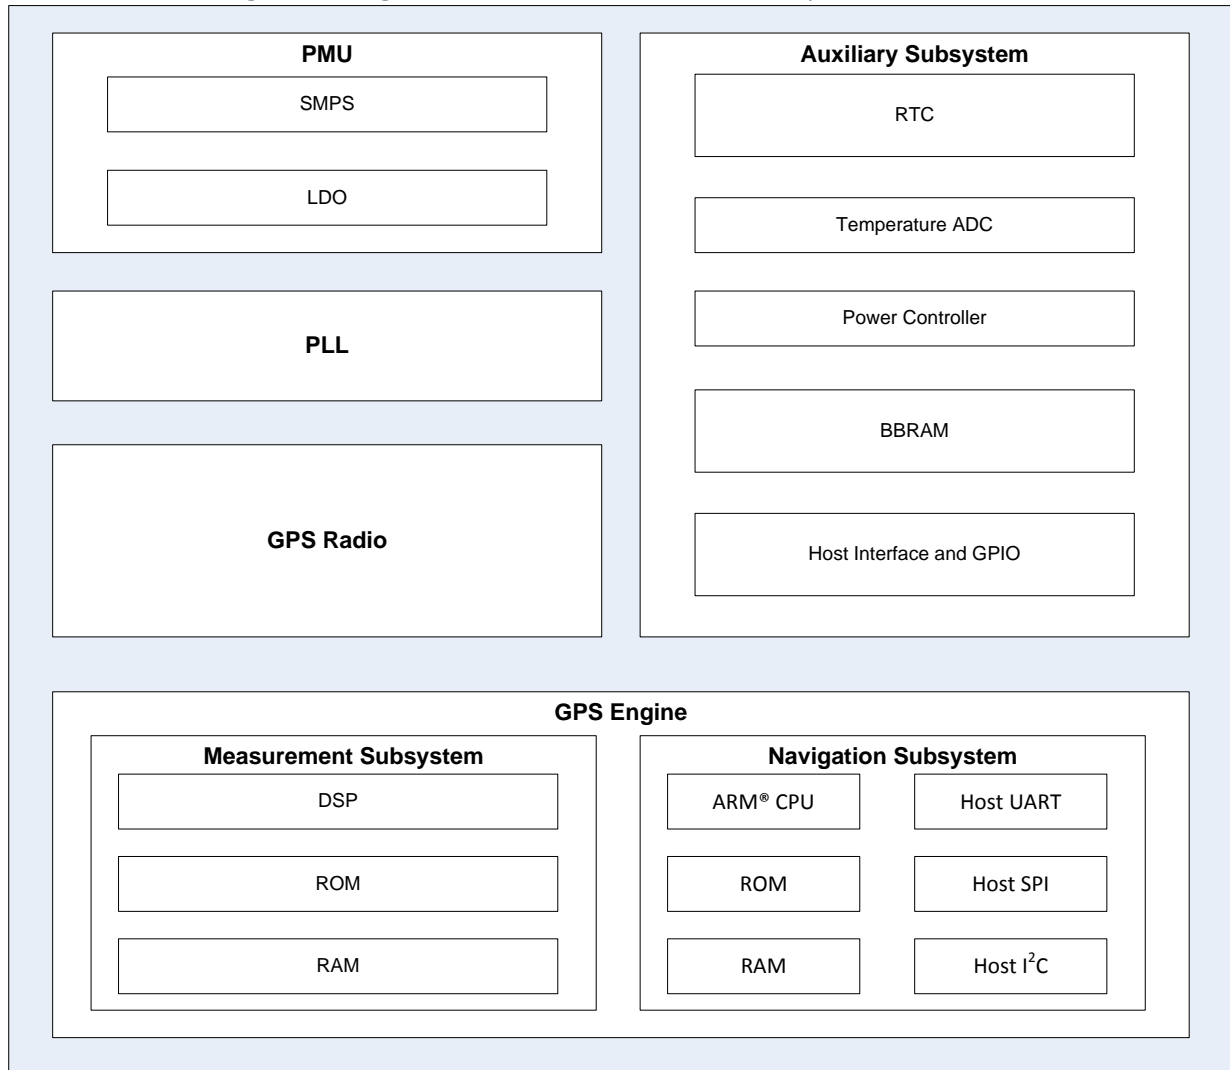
PMU

SMPS

LDO

PLL

GPS Radio

Auxiliary Subsystem

RTC

Temperature ADC

Power Controller

BBRAM

Host Interface and GPIO

GPS Engine

Measurement Subsystem

DSP

ROM

RAM

Navigation Subsystem

ARM® CPU

Host UART

ROM

Host SPI

RAM

Host $I^2C$